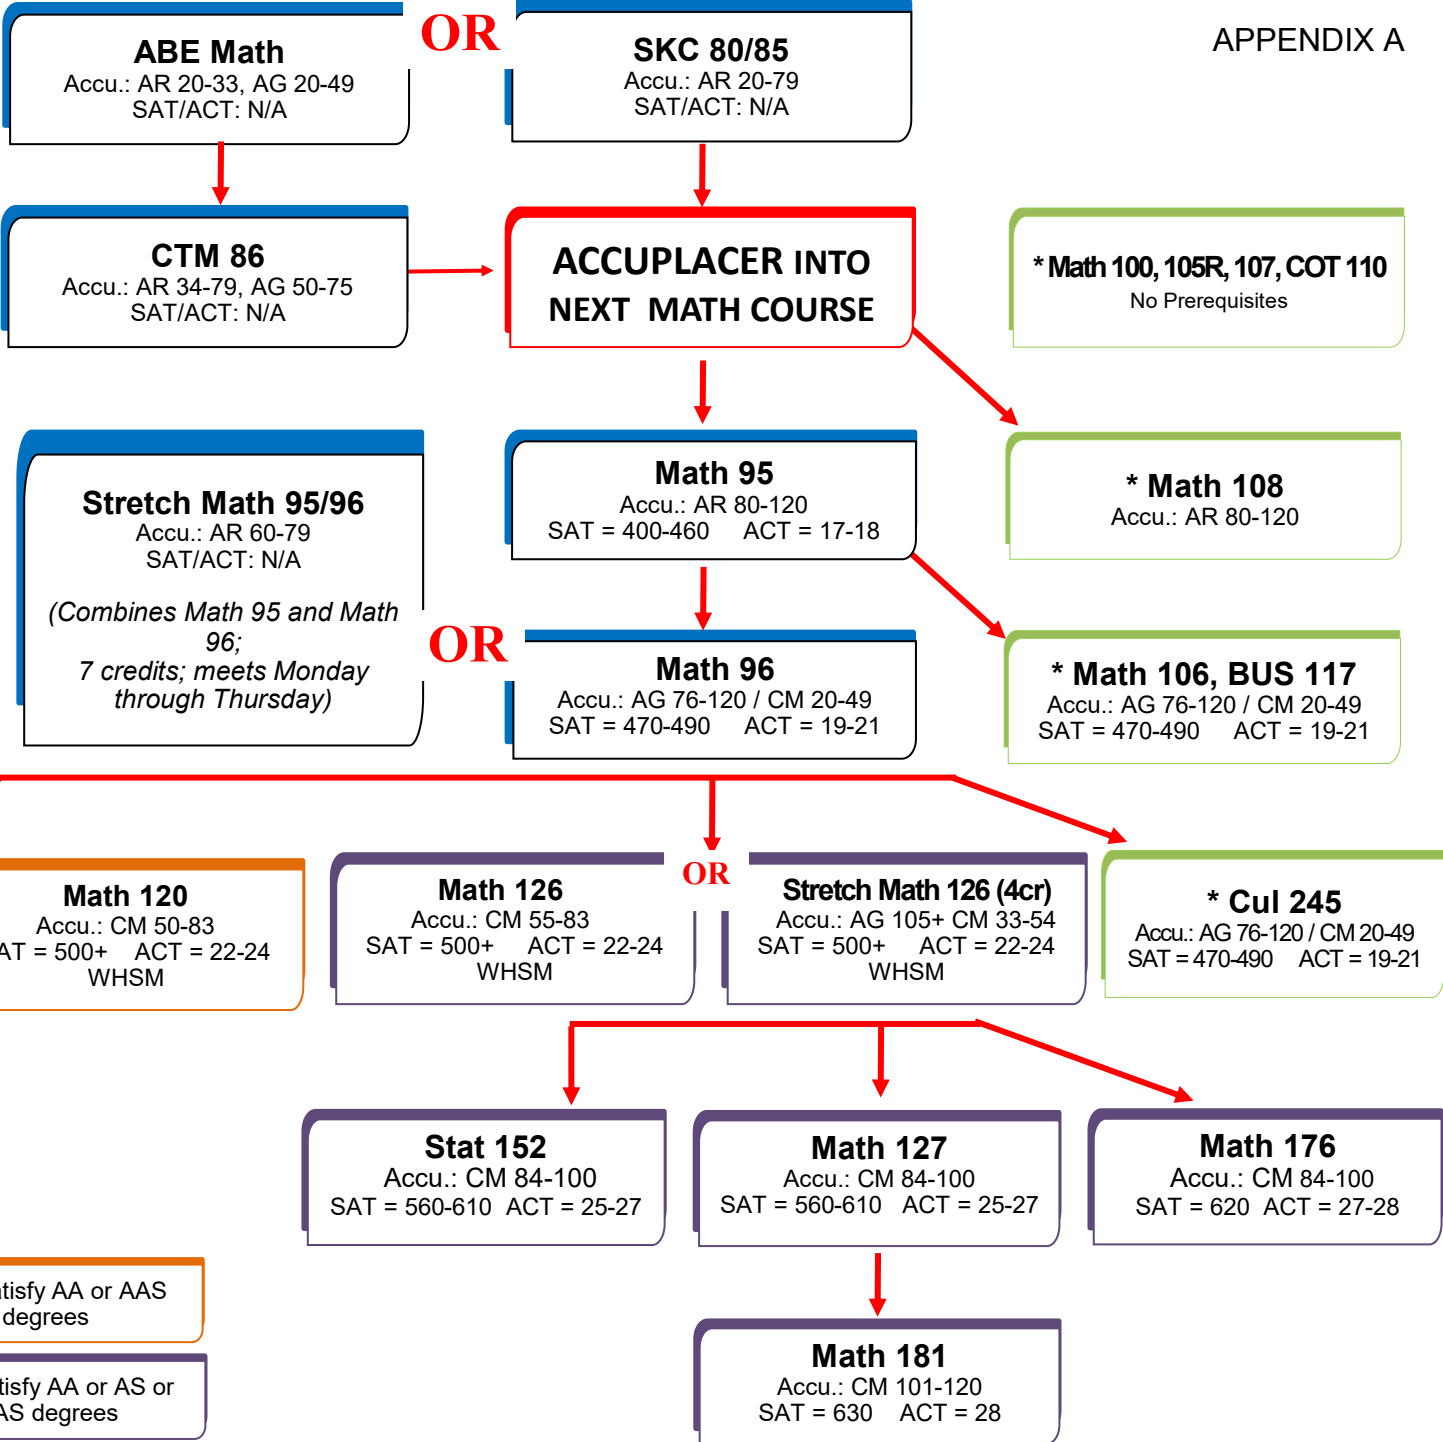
ABE Math
Accu.: AR 20-33, AG 20-49
SAT/ACT: N/A

OR

SKC 80/85
Accu.: AR 20-79
SAT/ACT: N/A

APPENDIX A

CTM 86
Accu.: AR 34-79, AG 50-75
SAT/ACT: N/A

ACCUPLACER INTO NEXT MATH COURSE

* Math 100, 105R, 107, COT 110
No Prerequisites

Stretch Math 95/96
Accu.: AR 60-79
SAT/ACT: N/A

(Combines Math 95 and Math 96; 7 credits; meets Monday through Thursday)

Math 95
Accu.: AR 80-120
SAT = 400-460 ACT = 17-18

* Math 108
Accu.: AR 80-120

OR

Math 96
Accu.: AG 76-120 / CM 20-49
SAT = 470-490 ACT = 19-21

* Math 106, BUS 117
Accu.: AG 76-120 / CM 20-49
SAT = 470-490 ACT = 19-21

Math 120
Accu.: CM 50-83
AT = 500+ ACT = 22-24
WHSM

Math 126
Accu.: CM 55-83
SAT = 500+ ACT = 22-24
WHSM

OR

Stretch Math 126 (4cr)
Accu.: AG 105+ CM 33-54
SAT = 500+ ACT = 22-24
WHSM

* Cul 245
Accu.: AG 76-120 / CM 20-49
SAT = 470-490 ACT = 19-21

Stat 152
Accu.: CM 84-100
SAT = 560-610 ACT = 25-27

Math 127
Accu.: CM 84-100
SAT = 560-610 ACT = 25-27

Math 176
Accu.: CM 84-100
SAT = 620 ACT = 27-28

tisfy AA or AAS degrees

tisfy AA or AS or AS degrees

Math 181
Accu.: CM 101-120
SAT = 630 ACT = 28